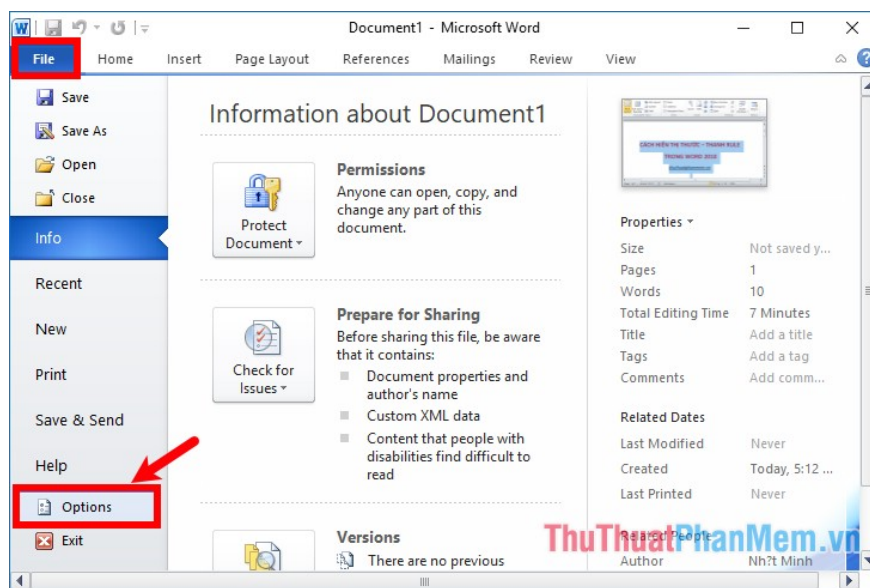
Document1 - Microsoft Word

File Home Insert Page Layout References Mailings Review View

Save
Save As
Open
Close
Info
Recent
New
Print
Save & Send
Help
Options
Exit

Information about Document1

Protect Document

Permissions
Anyone can open, copy, and change any part of this document.

Check for Issues

Prepare for Sharing
Before sharing this file, be aware that it contains:
Document properties and author's name
Custom XML data
Content that people with disabilities find difficult to read

Versions
There are no previous

Properties

| Size | Not saved y... |
|---|---|
| Pages | 1 |
| Words | 10 |
| Total Editing Time | 7 Minutes |
| Title | Add a title |
| Tags | Add a tag |
| Comments | Add comm... |

Related Dates

| Last Modified | Never |
|---|---|
| Created | Today, 5:12 ... |
| Last Printed | Never |

Related People
Author Nh?t Minh

ThuThuatPhanMem.vn